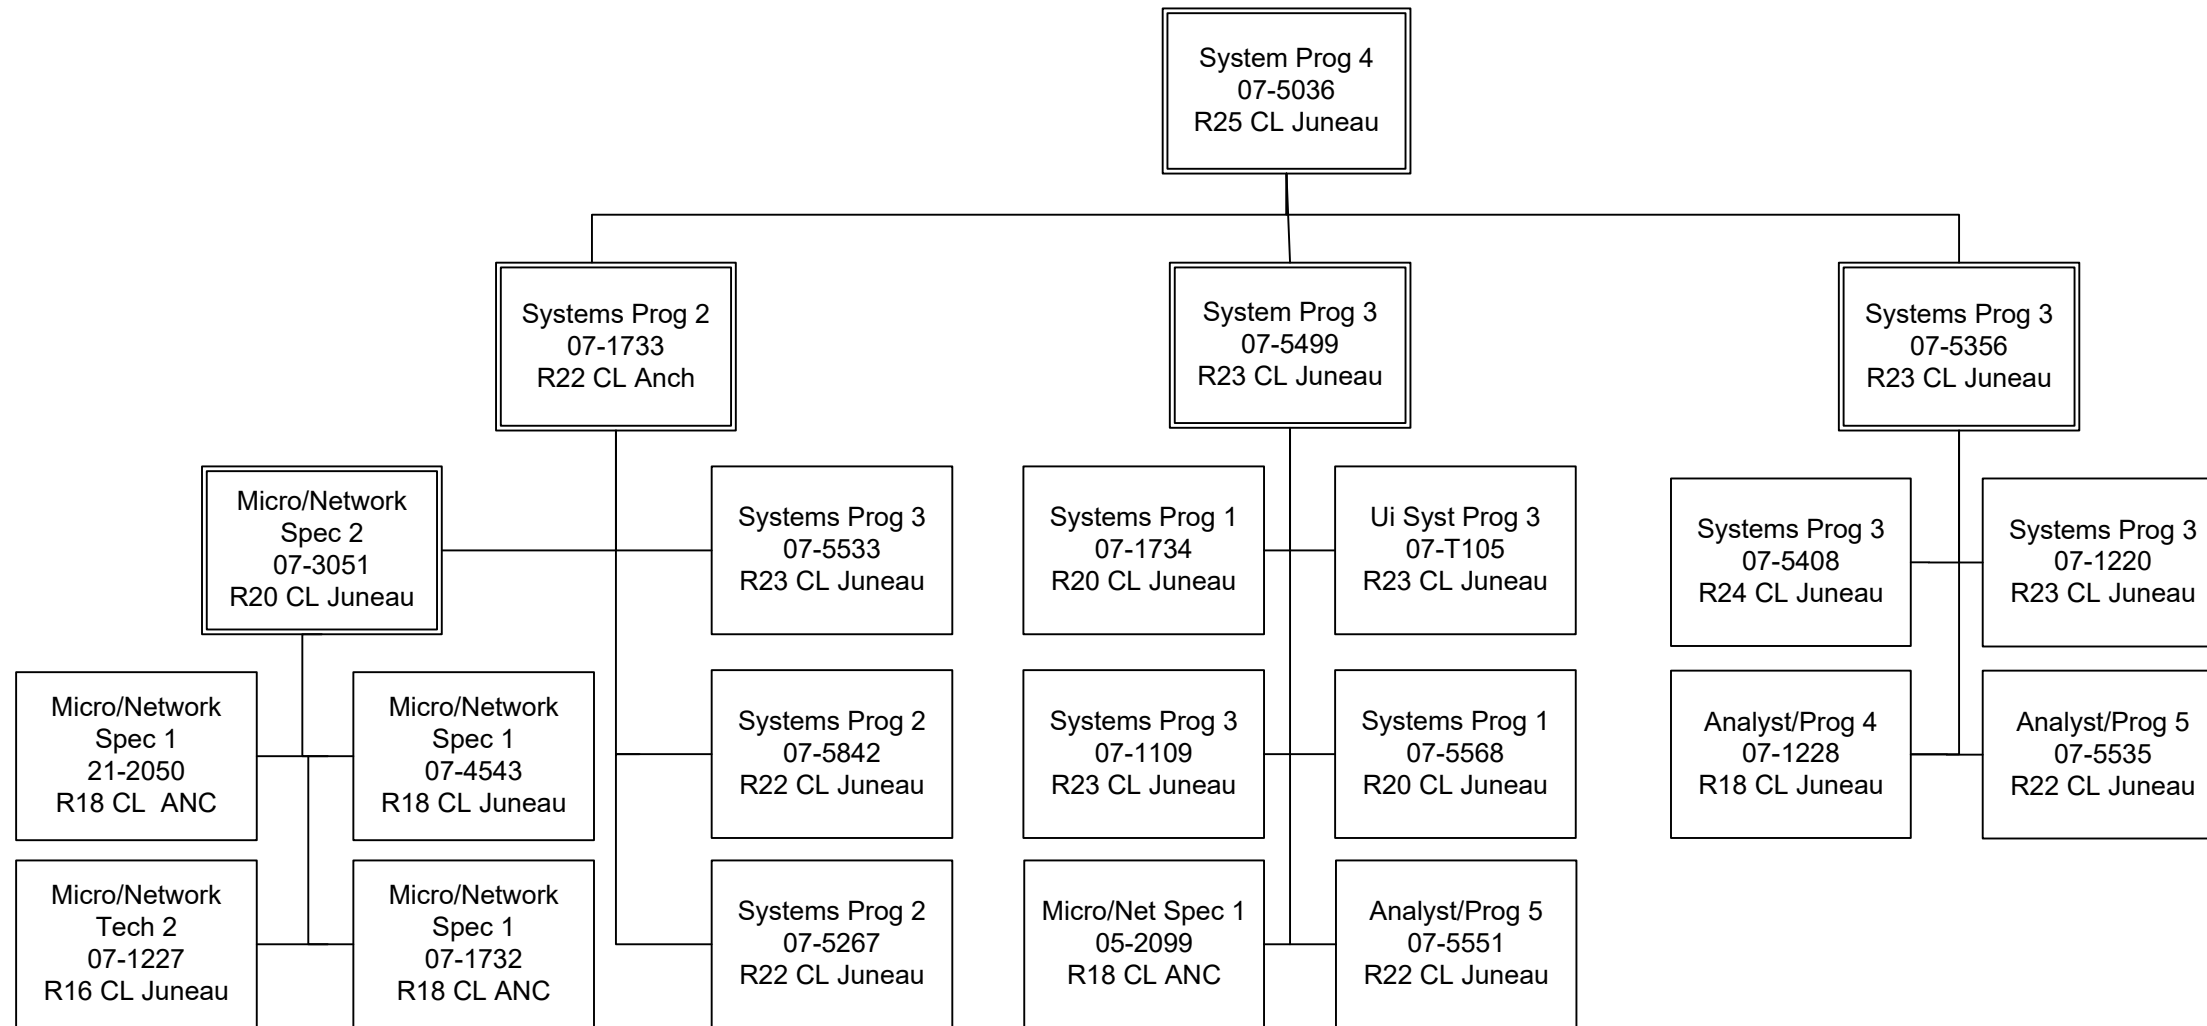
System Prog 4
07-5036
R25 CL Juneau

Systems Prog 2
07-1733
R22 CL Anch

System Prog 3
07-5499
R23 CL Juneau

Systems Prog 3
07-5356
R23 CL Juneau

Micro/Network Spec 2
07-3051
R20 CL Juneau

Systems Prog 3
07-5533
R23 CL Juneau

Micro/Network Spec 1
21-2050
R18 CL ANC

Micro/Network Spec 1
07-4543
R18 CL Juneau

Systems Prog 2
07-5842
R22 CL Juneau

Micro/Network Tech 2
07-1227
R16 CL Juneau

Micro/Network Spec 1
07-1732
R18 CL ANC

Systems Prog 2
07-5267
R22 CL Juneau

Systems Prog 1
07-1734
R20 CL Juneau

Ui Syst Prog 3
07-T105
R23 CL Juneau

Systems Prog 3
07-1109
R23 CL Juneau

Systems Prog 1
07-5568
R20 CL Juneau

Micro/Net Spec 1
05-2099
R18 CL ANC

Analyst/Prog 5
07-5551
R22 CL Juneau

Systems Prog 3
07-5408
R24 CL Juneau

Systems Prog 3
07-1220
R23 CL Juneau

Analyst/Prog 4
07-1228
R18 CL Juneau

Analyst/Prog 5
07-5535
R22 CL Juneau